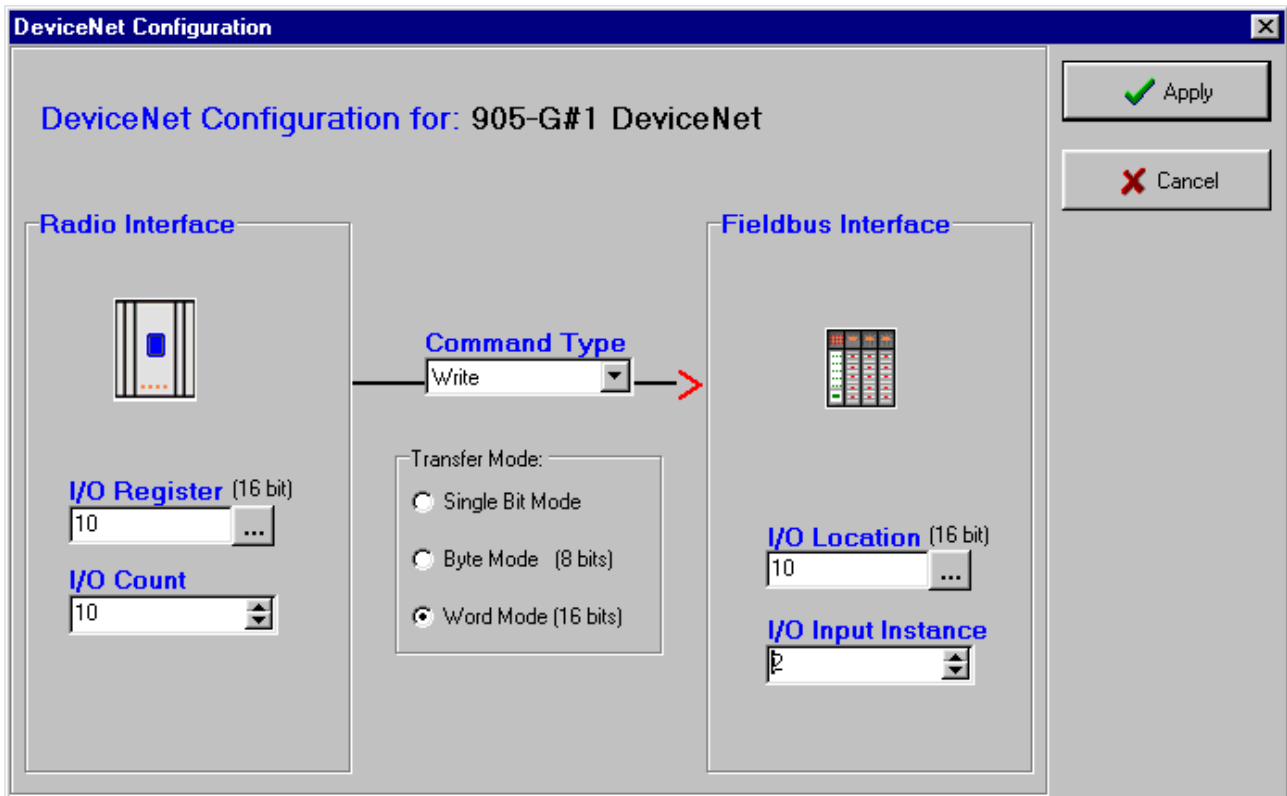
DeviceNet Configuration

DeviceNet Configuration for: 905-G#1 DeviceNet

Apply

Cancel

Radio Interface

Command Type

Write

Fieldbus Interface

Transfer Mode:

Single Bit Mode

Byte Mode (8 bits)

Word Mode (16 bits)

I/O Register (16 bit)

10

...

I/O Count

10

I/O Location (16 bit)

10

...

I/O Input Instance

2